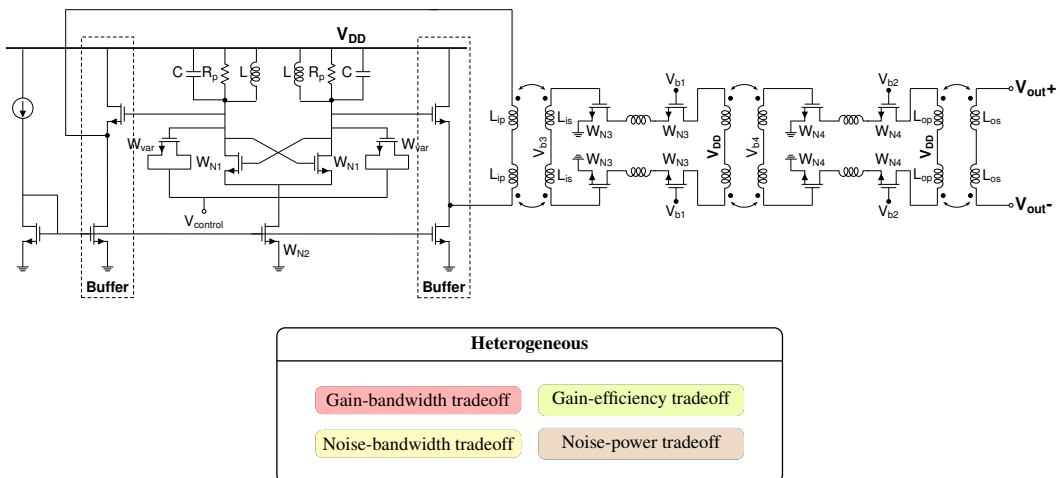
$V_{DD}$

C $R_p$ L L $R_p$ C

$W_{var}$ $W_{N1}$ $W_{N1}$ $W_{var}$

$V_{control}$

$W_{N2}$

Buffer

Buffer

$L_{ip}$ $V_{b3}$ $L_{is}$ $W_{N3}$ $V_{b1}$ $W_{N3}$ $V_{DD}$ $V_{b4}$ $W_{N4}$ $V_{b2}$ $W_{N4}$ $V_{DD}$ $L_{op}$ $L_{os}$ $V_{out}$+

$L_{ip}$ $L_{is}$ $W_{N3}$ $W_{N3}$ $V_{b1}$ $W_{N4}$ $W_{N4}$ $V_{b2}$ $L_{op}$ $L_{os}$ $V_{out}$-

Heterogeneous

Gain-bandwidth tradeoff

Gain-efficiency tradeoff

Noise-bandwidth tradeoff

Noise-power tradeoff